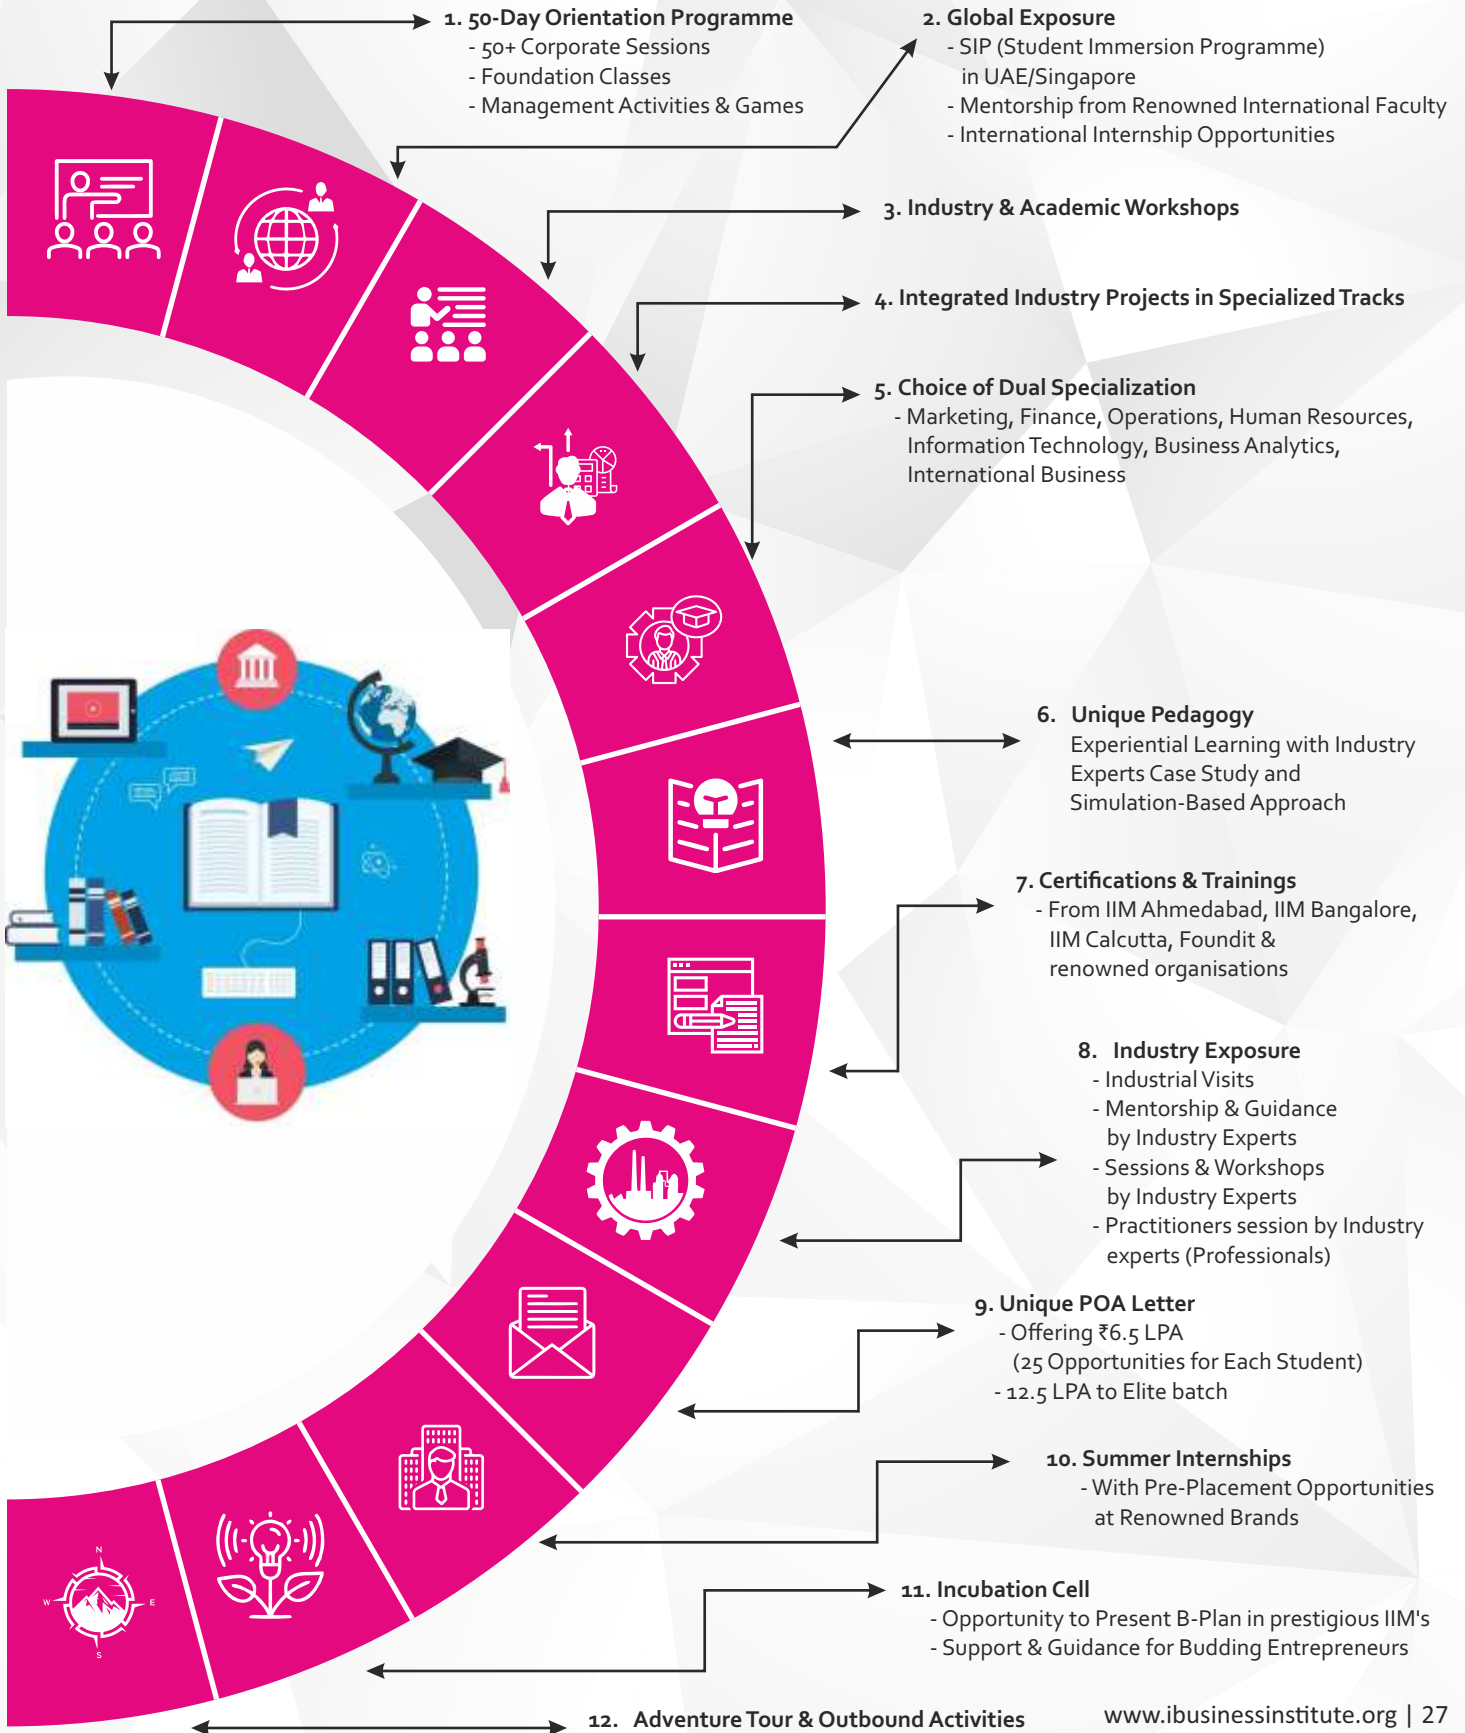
1. 50-Day Orientation Programme
- 50+ Corporate Sessions
- Foundation Classes
- Management Activities & Games

2. Global Exposure
- SIP (Student Immersion Programme) in UAE/Singapore
- Mentorship from Renowned International Faculty
- International Internship Opportunities

3. Industry & Academic Workshops

4. Integrated Industry Projects in Specialized Tracks

5. Choice of Dual Specialization
- Marketing, Finance, Operations, Human Resources, Information Technology, Business Analytics, International Business

6. Unique Pedagogy
Experiential Learning with Industry Experts Case Study and Simulation-Based Approach

7. Certifications & Trainings
- From IIM Ahmedabad, IIM Bangalore, IIM Calcutta, Foundit & renowned organisations

8. Industry Exposure
- Industrial Visits
- Mentorship & Guidance by Industry Experts
- Sessions & Workshops by Industry Experts
- Practitioners session by Industry experts (Professionals)

9. Unique POA Letter
- Offering ₹6.5 LPA (25 Opportunities for Each Student)
- 12.5 LPA to Elite batch

10. Summer Internships
- With Pre-Placement Opportunities at Renowned Brands

11. Incubation Cell
- Opportunity to Present B-Plan in prestigious IIM's
- Support & Guidance for Budding Entrepreneurs

12. Adventure Tour & Outbound Activities

www.ibusinessinstitute.org | 27